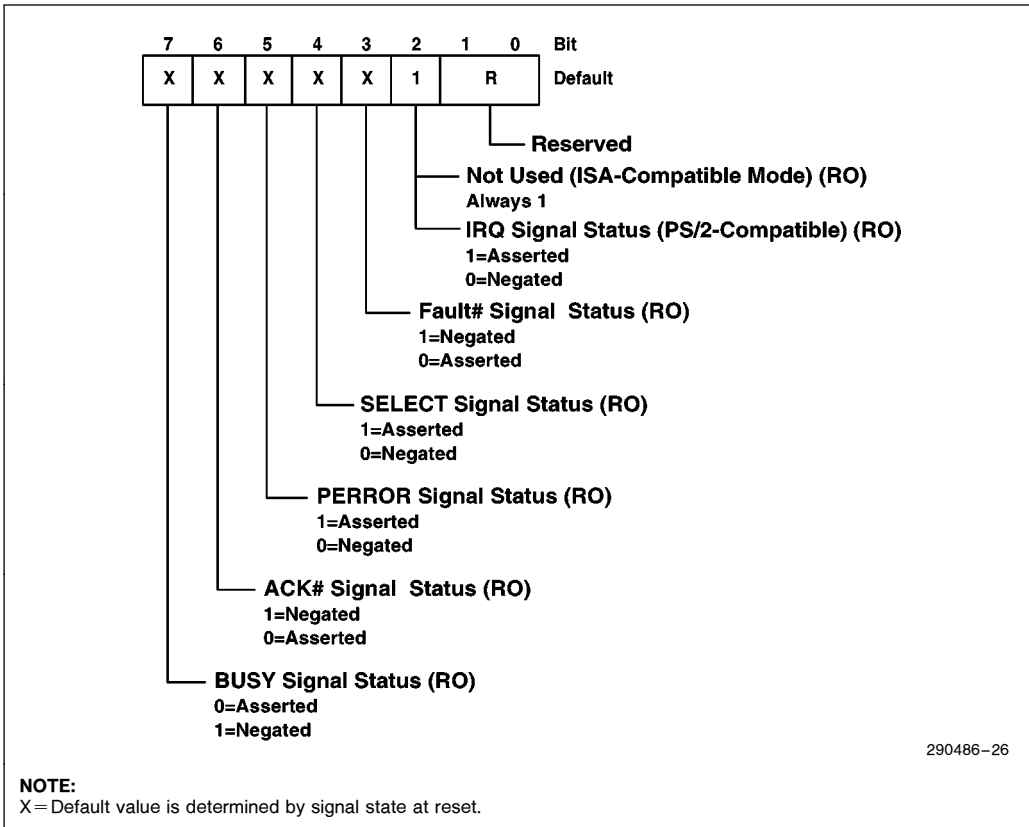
| 7 | 6 | 5 | 4 | 3 | 2 | 1 0 | Bit |
|---|---|---|---|---|---|---|---|
| X | X | X | X | X | 1 | R | Default |

Reserved

Not Used (ISA-Compatible Mode) (RO)
Always 1

IRQ Signal Status (PS/2-Compatible) (RO)
1=Asserted
0=Negated

Fault# Signal Status (RO)
1=Negated
0=Asserted

SELECT Signal Status (RO)
1=Asserted
0=Negated

PERROR Signal Status (RO)
1=Asserted
0=Negated

ACK# Signal Status (RO)
1=Negated
0=Asserted

BUSY Signal Status (RO)
0=Asserted
1=Negated

290486–26

NOTE:
X = Default value is determined by signal state at reset.